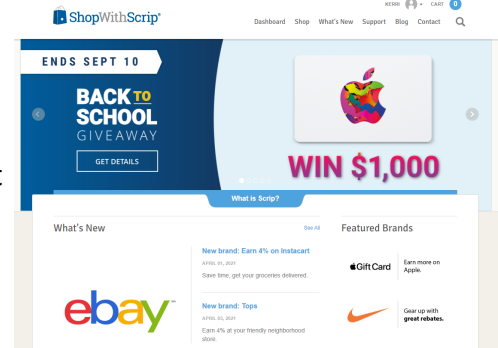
ShopWithScrip®

KERRI CART 0

Dashboard Shop What's New Support Blog Contact

ENDS SEPT 10

BACK TO SCHOOL GIVEAWAY

GET DETAILS

WIN $1,000

What is Scrip?

What's New

See All

ebay

New brand: Earn 4% on Instacart

APRIL 01, 2021

Save time, get your groceries delivered.

New brand: Tops

APRIL 03, 2021

Earn 4% at your friendly neighborhood store

Featured Brands

Gift Card

Earn more on Apple.

Gear up with great rebates.